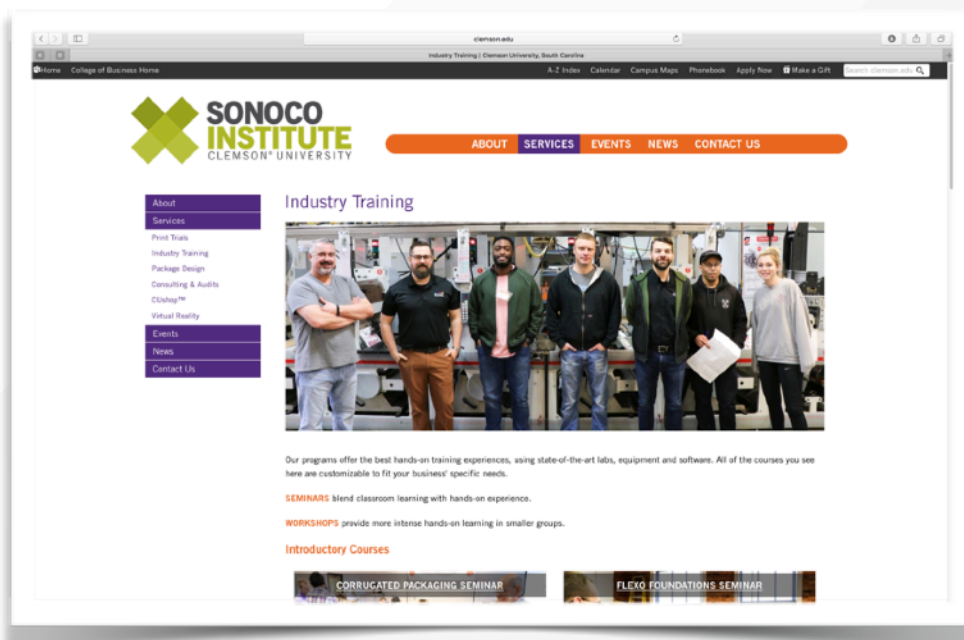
clemson.edu

Industry Training | Clemson University, South Carolina

Home College of Business Home

A-Z Index Calendar Campus Maps Phonebook Apply Now Make a Gift Search clemson.edu

SONOCO INSTITUTE CLEMSON® UNIVERSITY

ABOUT SERVICES EVENTS NEWS CONTACT US

About
Services
Print Trials
Industry Training
Package Design
Consulting & Audits
CUshop™
Virtual Reality
Events
News
Contact Us

Industry Training

Our programs offer the best hands-on training experiences, using state-of-the-art labs, equipment and software. All of the courses you see here are customizable to fit your business' specific needs.

SEMINARS blend classroom learning with hands-on experience.

WORKSHOPS provide more intense hands-on learning in smaller groups.

Introductory Courses

CORRUGATED PACKAGING SEMINAR

FLEXO FOUNDATIONS SEMINAR